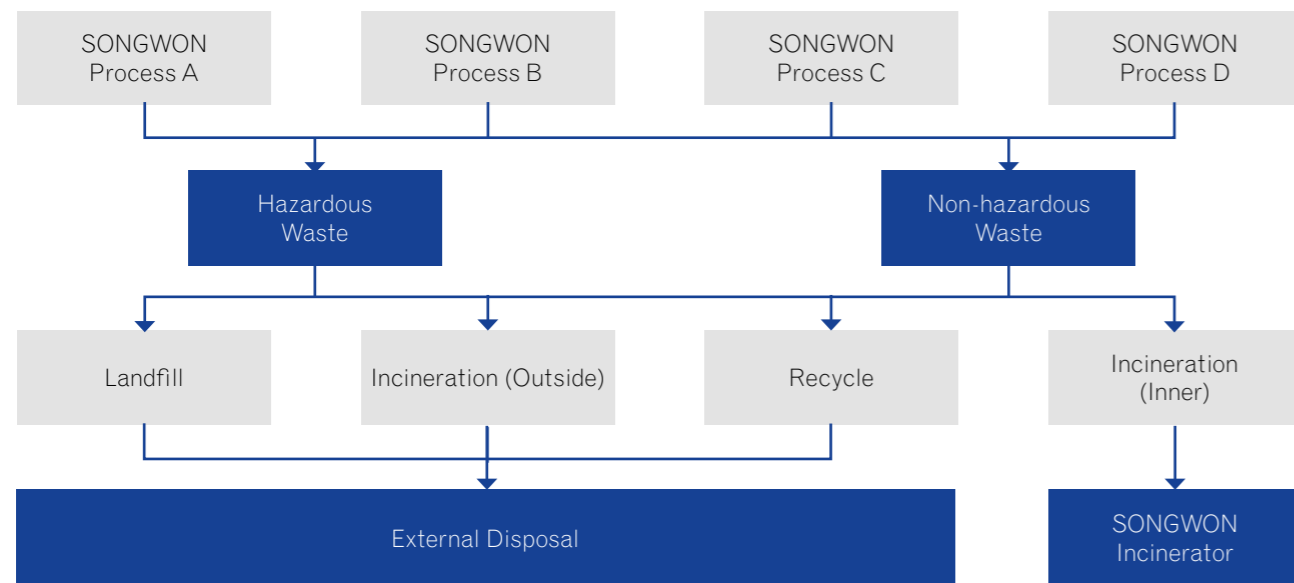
SONGWON Process A

SONGWON Process B

SONGWON Process C

SONGWON Process D

Hazardous Waste

Non-hazardous Waste

Landfill

Incineration (Outside)

Recycle

Incineration (Inner)

External Disposal

SONGWON Incinerator